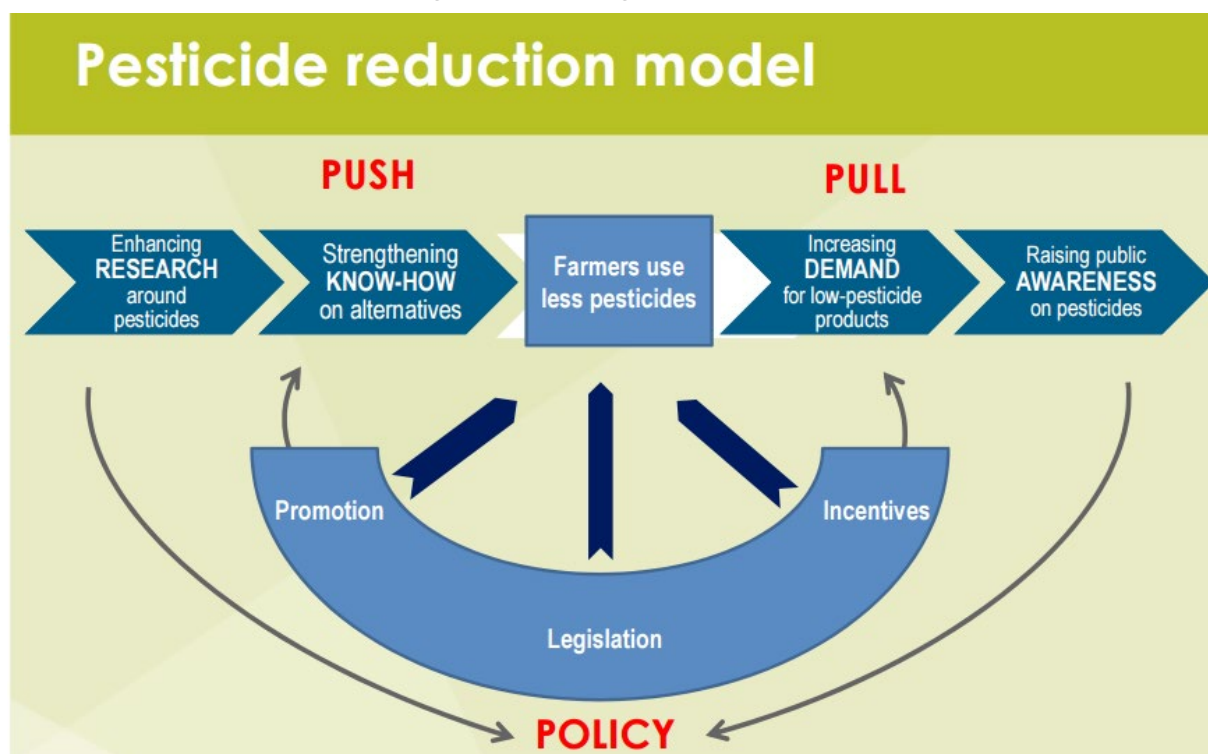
Pesticide reduction model

PUSH

PULL

Enhancing RESEARCH around pesticides

Strengthening KNOW-HOW on alternatives

Farmers use less pesticides

Increasing DEMAND for low-pesticide products

Raising public AWARENESS on pesticides

Promotion

Incentives

Legislation

POLICY